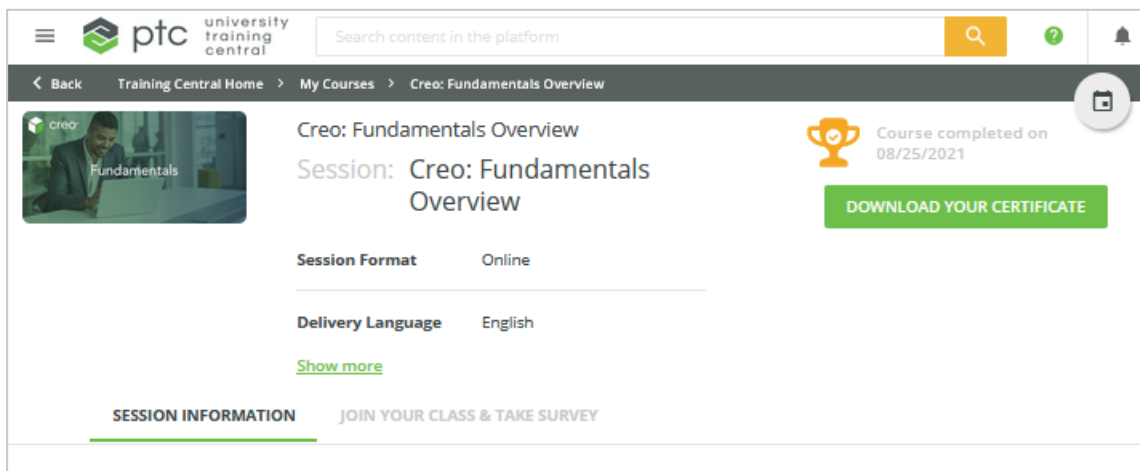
ptc university training central

Search content in the platform

< Back Training Central Home > My Courses > Creo: Fundamentals Overview

creo

Fundamentals

Creo: Fundamentals Overview

Session: Creo: Fundamentals Overview

Course completed on 08/25/2021

DOWNLOAD YOUR CERTIFICATE

| Session Format | Online |
|---|---|
| Delivery Language | English |

Show more

SESSION INFORMATION JOIN YOUR CLASS & TAKE SURVEY